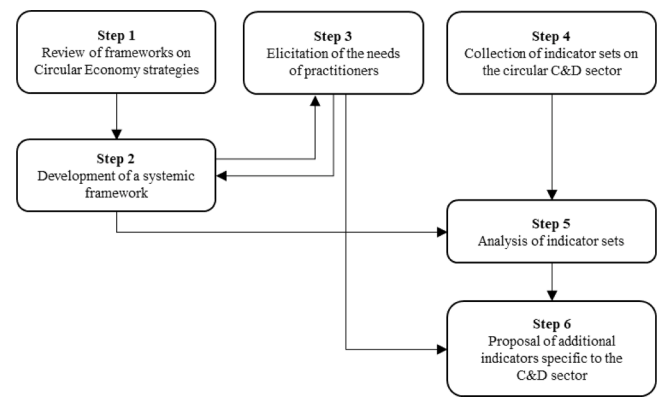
Step 1
Review of frameworks on Circular Economy strategies

Step 3
Elicitation of the needs of practitioners

Step 4
Collection of indicator sets on the circular C&D sector

Step 2
Development of a systemic framework

Step 5
Analysis of indicator sets

Step 6
Proposal of additional indicators specific to the C&D sector